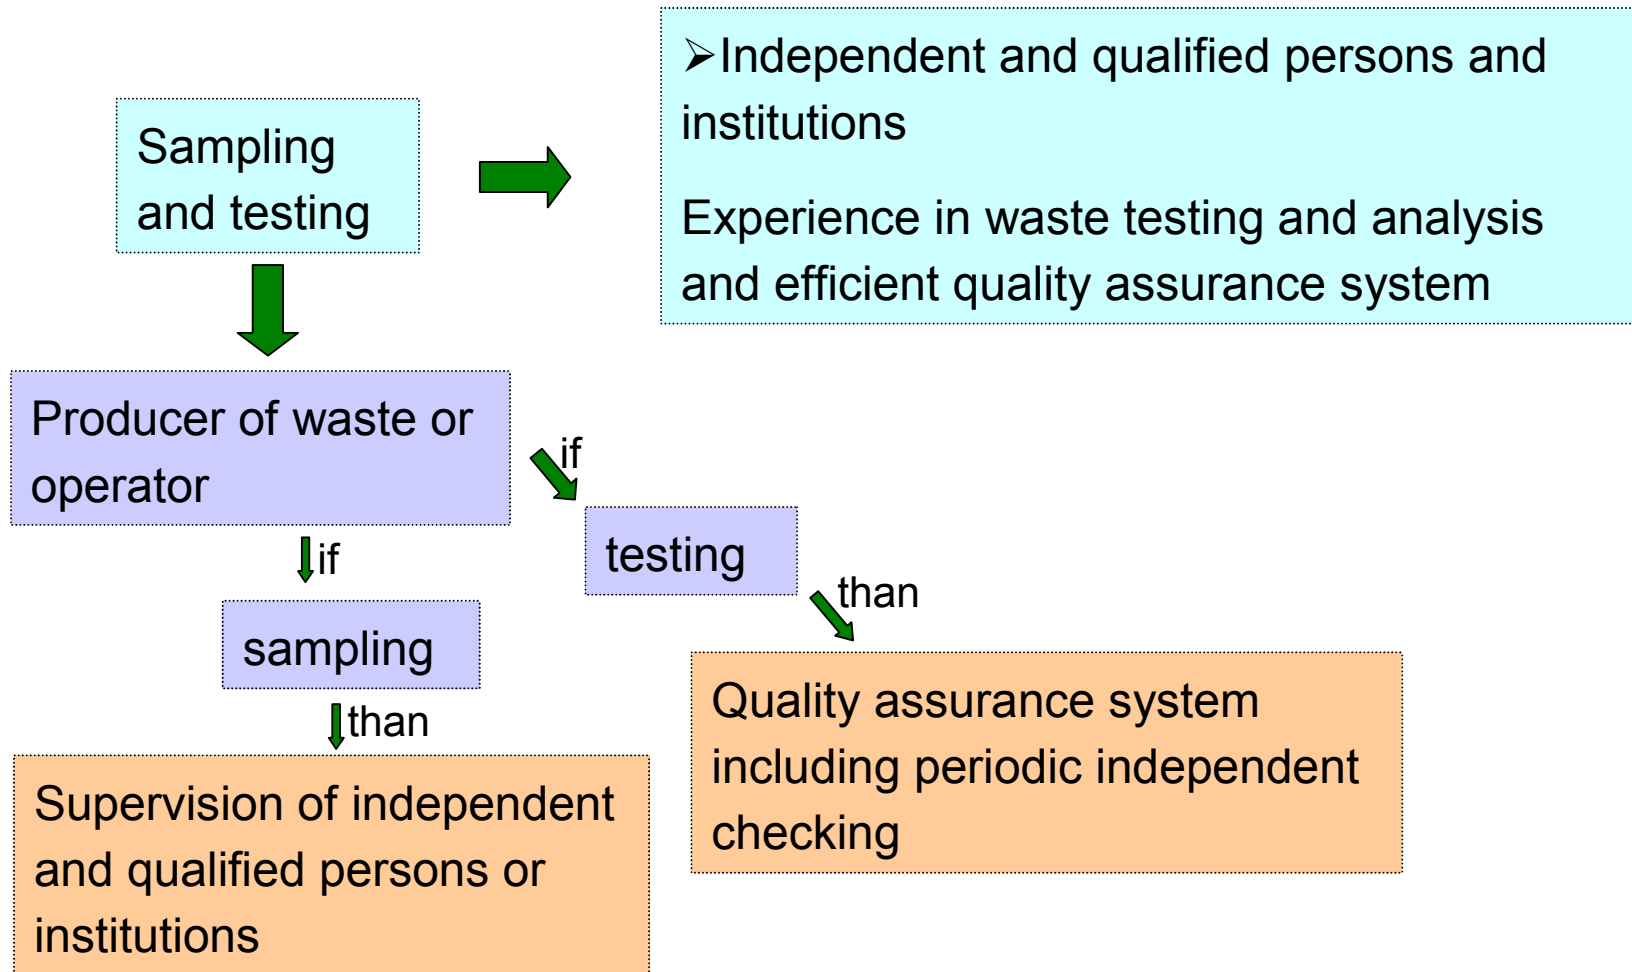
Sampling and testing

➢Independent and qualified persons and institutions

Experience in waste testing and analysis and efficient quality assurance system

Producer of waste or operator

if

testing

than

if

sampling

than

Quality assurance system including periodic independent checking

Supervision of independent and qualified persons or institutions